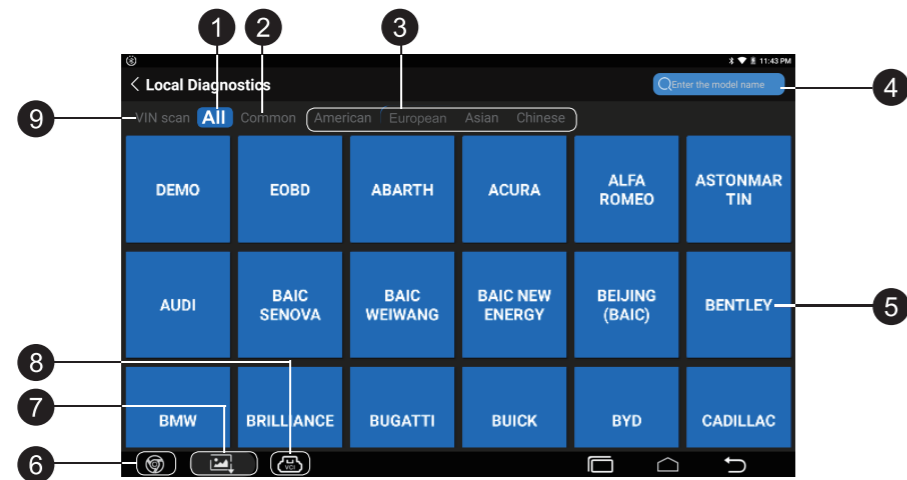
1 2 3

11:43 PM

< Local Diagnostics

Enter the model name

4

9

VIN scan All Common American European Asian Chinese

DEMO

EOBD

ABARTH

ACURA

ALFA ROMEO

ASTONMAR TIN

AUDI

BAIC SENOVA

BAIC WEIWANG

BAIC NEW ENERGY

BEIJING (BAIC)

BENTLEY

5

8

7

BMW

BRILLIANCE

BUGATTI

BUICK

BYD

CADILLAC

6

VCI